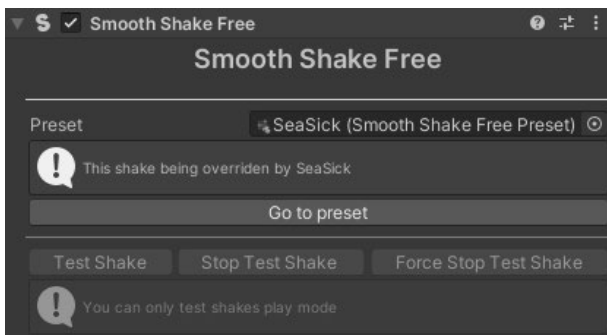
Smooth Shake Free

Smooth Shake Free

Preset SeaSick (Smooth Shake Free Preset)

This shake being overriden by SeaSick

Go to preset

Test Shake Stop Test Shake Force Stop Test Shake

You can only test shakes play mode